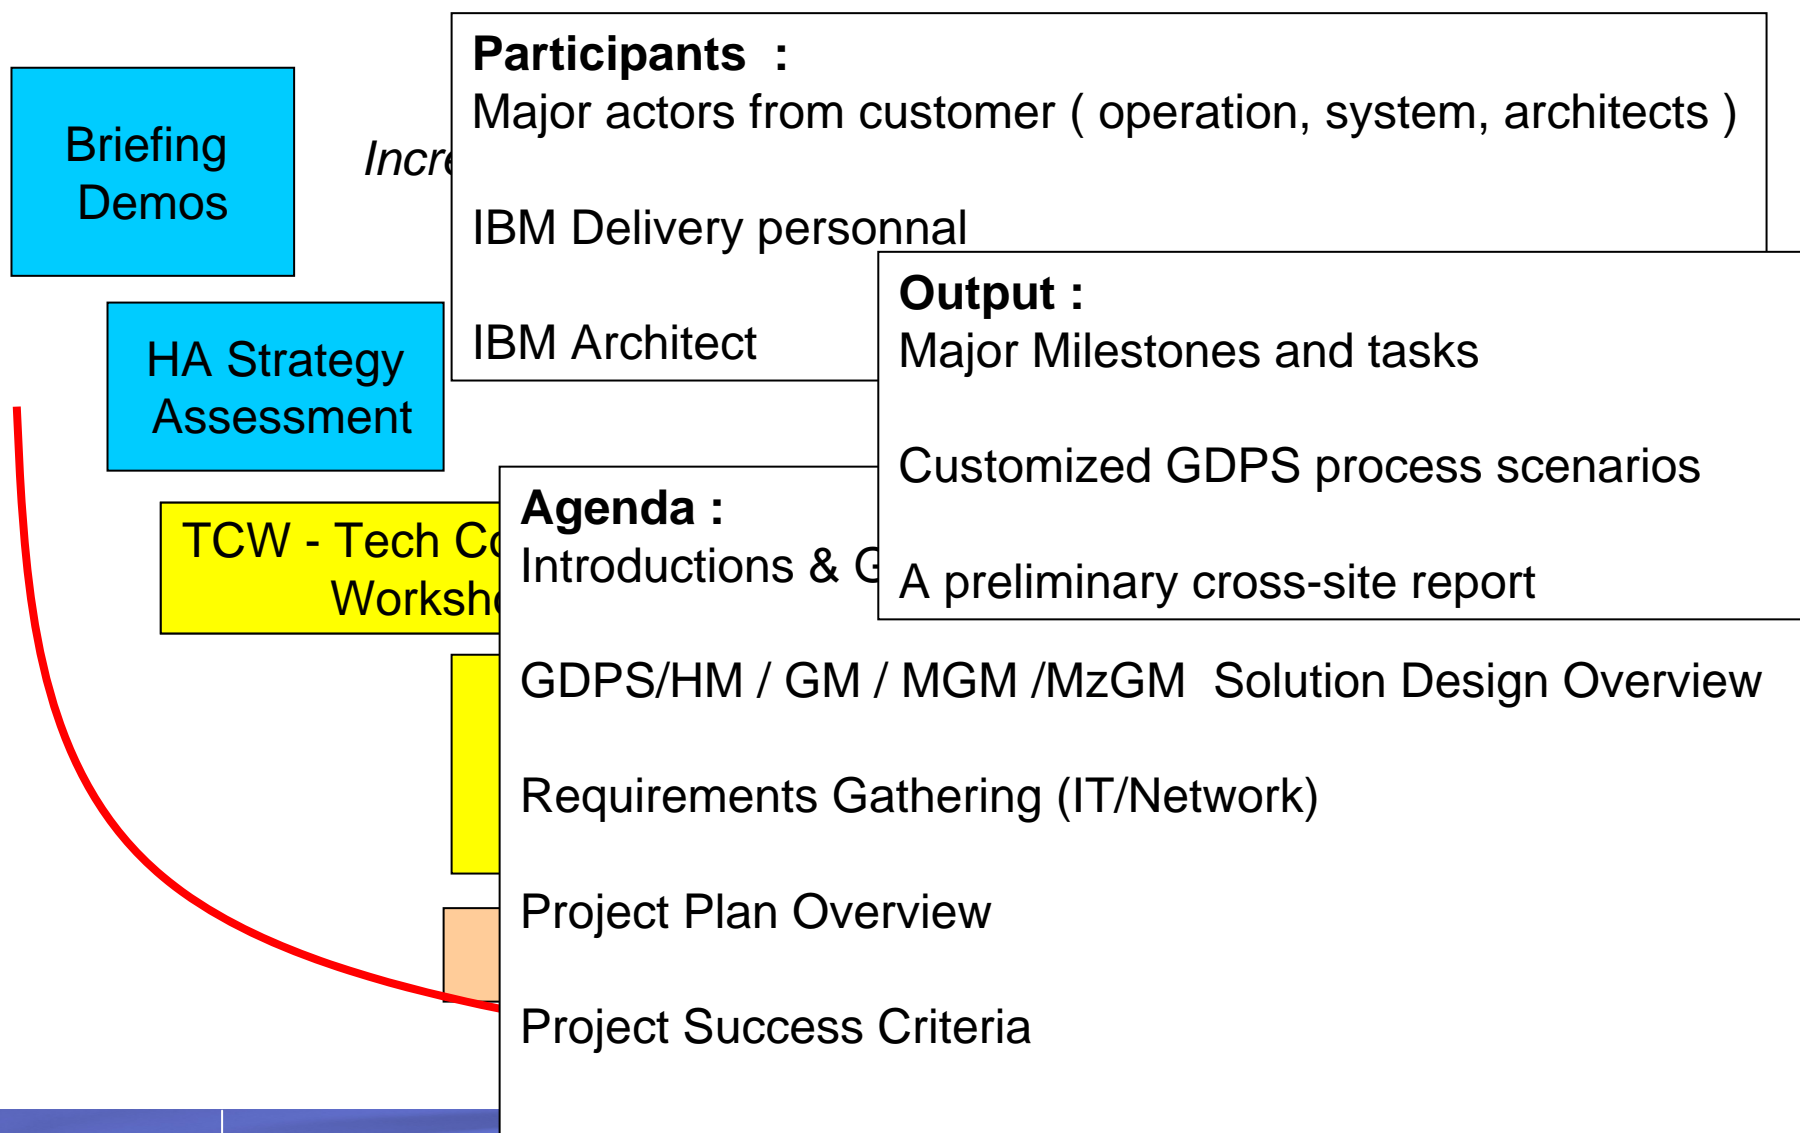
Briefing Demos

Incre

HA Strategy Assessment

TCW - Tech Co Worksh

**Participants :**
Major actors from customer ( operation, system, architects )

IBM Delivery personnal

IBM Architect

**Output :**
Major Milestones and tasks

Customized GDPS process scenarios

A preliminary cross-site report

**Agenda :**
Introductions & G

GDPS/HM / GM / MGM /MzGM Solution Design Overview

Requirements Gathering (IT/Network)

Project Plan Overview

Project Success Criteria